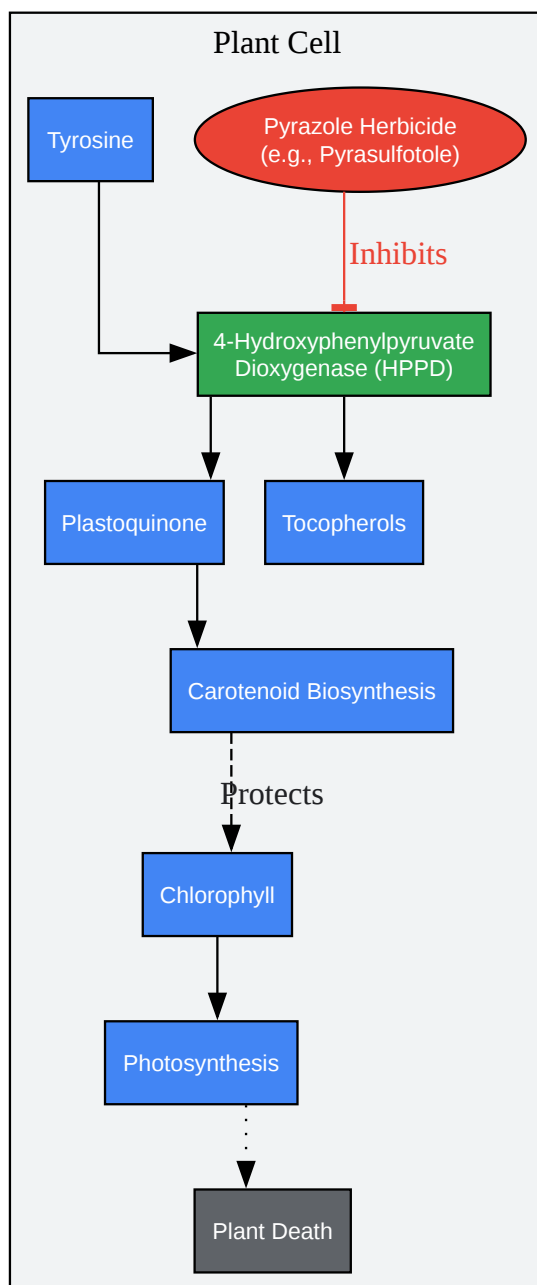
Plant Cell

Tyrosine

Pyrazole Herbicide
(e.g., Pyrasulfotole)

Inhibits

4-Hydroxyphenylpyruvate Dioxygenase (HPPD)

Plastoquinone

Tocopherols

Carotenoid Biosynthesis

Protects

Chlorophyll

Photosynthesis

Plant Death